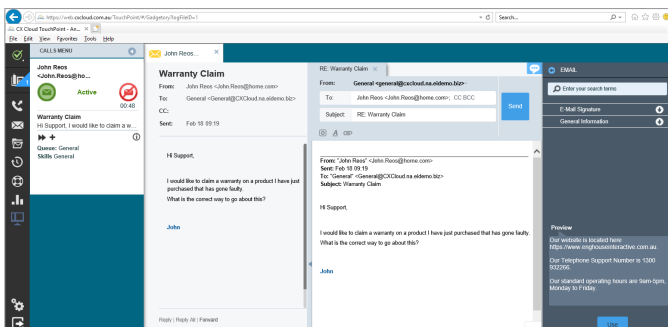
https://web.cxcloud.com.au/TouchPoint/#/GadgetryTopFileID=1
Search...
CX Cloud TouchPoint - Ae... ×
File Edit View Favorites Tools Help

CALLS MENU
John Reos <John.Reos@ho...
Active
00:48
Warranty Claim
Hi Support, I would like to claim a w...
Queue: General
Skills General

John Reos... ×
Warranty Claim
From: John Reos <John.Reos@home.com>
To: General <General@CXCloud.na.eidemo.biz>
CC:
Sent: Feb 18 09:19

Hi Support,

I would like to claim a warranty on a product I have just purchased that has gone faulty.
What is the correct way to go about this?

John

Reply | Reply All | Forward

RE: Warranty Claim ×
From: General <General@cxcloud.na.eidemo.biz>
To: John Reos <John.Reos@home.com>; CC BCC
Subject: RE: Warranty Claim
Send

From: "John Reos" <John.Reos@home.com>
Sent: Feb 18 09:19
To: "General" <General@CXCloud.na.eidemo.biz>
Subject: Warranty Claim

Hi Support,

I would like to claim a warranty on a product I have just purchased that has gone faulty.
What is the correct way to go about this?

John

EMAIL
Enter your search terms
E-Mail Signature
General Information

Preview
Our website is located here https://www.emphouseinteractive.com.au

Our Telephone Support Number is 1300 932266.

Our standard operating hours are 9am-5pm, Monday to Friday.

Use